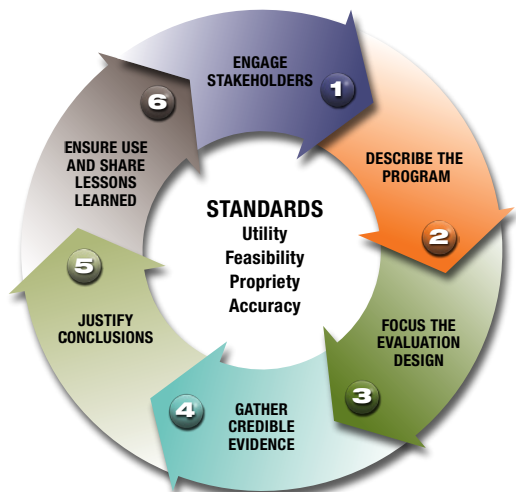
ENGAGE STAKEHOLDERS
1

DESCRIBE THE PROGRAM
2

FOCUS THE EVALUATION DESIGN
3

4
GATHER CREDIBLE EVIDENCE

5
JUSTIFY CONCLUSIONS

6
ENSURE USE AND SHARE LESSONS LEARNED

STANDARDS
Utility
Feasibility
Propriety
Accuracy